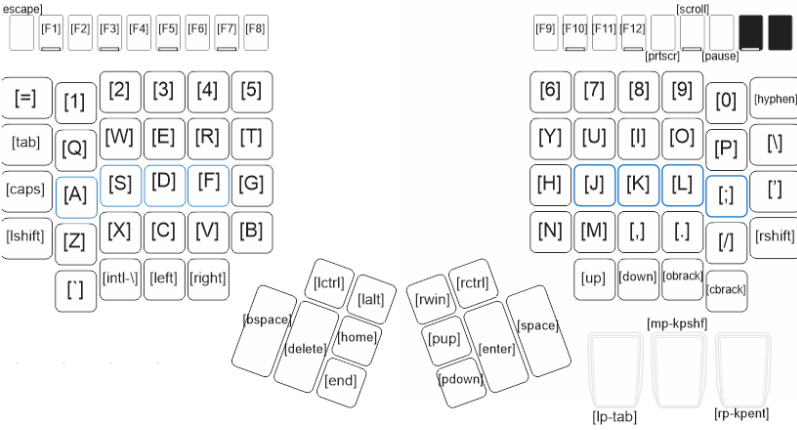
escape
[F1] [F2] [F3] [F4] [F5] [F6] [F7] [F8]

[F9] [F10] [F11] [F12] [prtscr] [scroll] [pause]

[=] [1] [2] [3] [4] [5]
[tab] [Q] [W] [E] [R] [T]
[caps] [A] [S] [D] [F] [G]
[lshift] [Z] [X] [C] [V] [B]
[`] [intl-\] [left] [right]

[6] [7] [8] [9] [0] [hyphen]
[Y] [U] [I] [O] [P] [\]
[H] [J] [K] [L] [;] [']
[N] [M] [,] [.] [/] [rshift]
[up] [down] [obrack] [cbrack]

[lctrl] [lalt] [bspace] [delete] [home] [end]

[rctrl] [rwin] [pup] [enter] [space] [pdown]

[mp-kpshf]
[lp-tab] [rp-kpent]